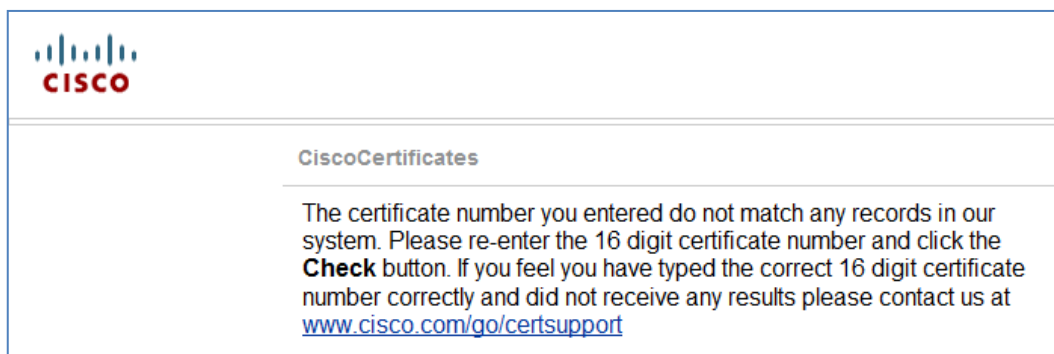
CISCO

CiscoCertificates

The certificate number you entered do not match any records in our system. Please re-enter the 16 digit certificate number and click the **Check** button. If you feel you have typed the correct 16 digit certificate number correctly and did not receive any results please contact us at www.cisco.com/go/certsupport